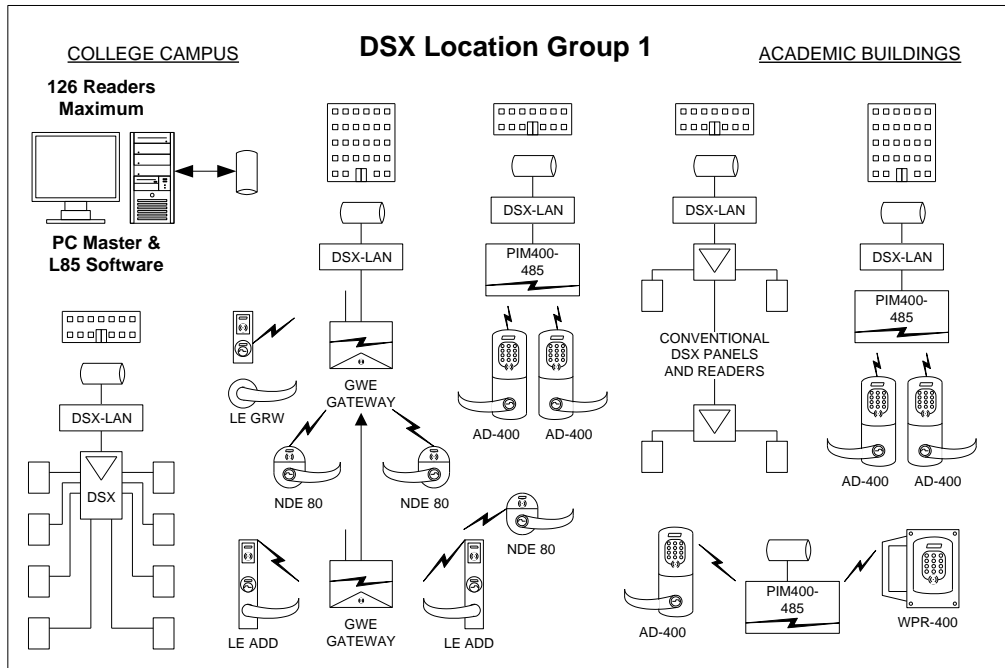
COLLEGE CAMPUS

DSX Location Group 1

ACADEMIC BUILDINGS

126 Readers Maximum

PC Master & L85 Software

DSX-LAN

DSX

DSX-LAN

LE GRW

GWE GATEWAY

NDE 80

NDE 80

NDE 80

LE ADD

GWE GATEWAY

LE ADD

DSX-LAN

PIM400-485

AD-400

AD-400

DSX-LAN

CONVENTIONAL DSX PANELS AND READERS

DSX-LAN

PIM400-485

AD-400

AD-400

AD-400

PIM400-485

WPR-400